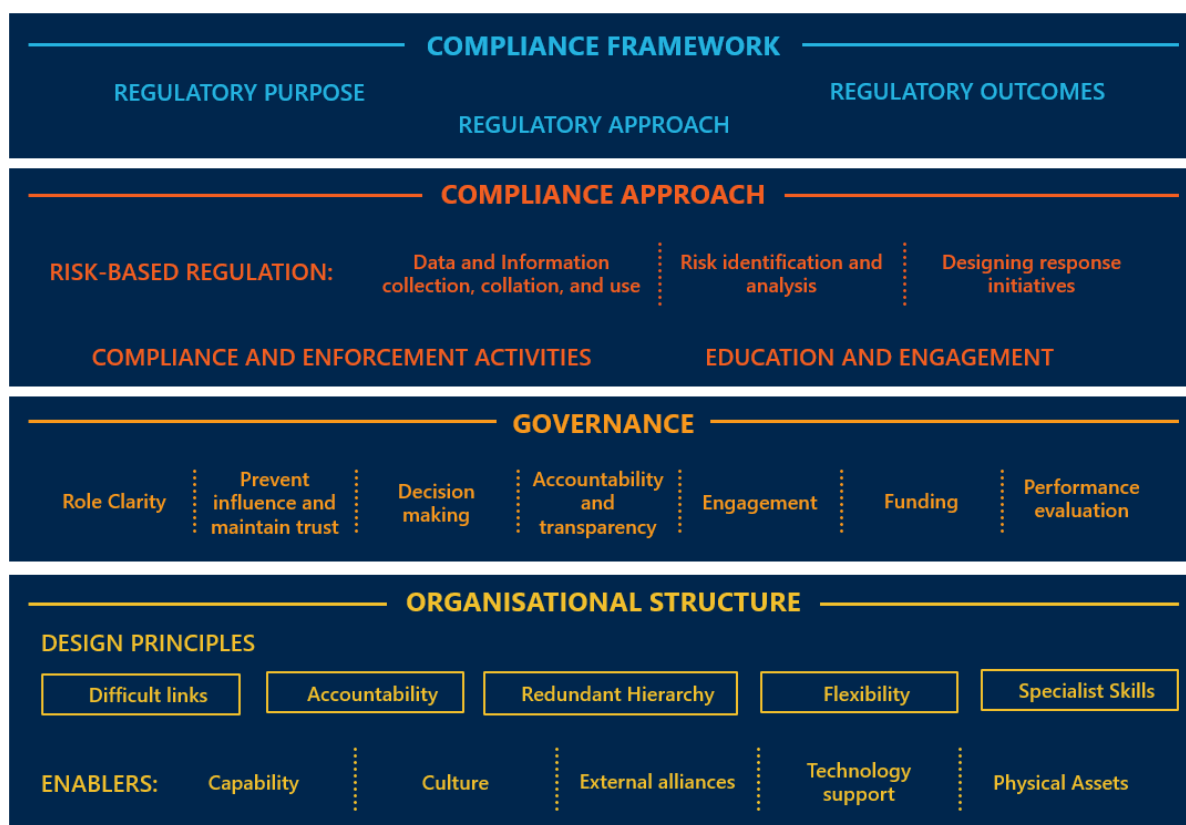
COMPLIANCE FRAMEWORK

REGULATORY PURPOSE

REGULATORY APPROACH

REGULATORY OUTCOMES

COMPLIANCE APPROACH

RISK-BASED REGULATION:

Data and Information collection, collation, and use

Risk identification and analysis

Designing response initiatives

COMPLIANCE AND ENFORCEMENT ACTIVITIES

EDUCATION AND ENGAGEMENT

GOVERNANCE

Role Clarity

Prevent influence and maintain trust

Decision making

Accountability and transparency

Engagement

Funding

Performance evaluation

ORGANISATIONAL STRUCTURE

DESIGN PRINCIPLES

Difficult links

Accountability

Redundant Hierarchy

Flexibility

Specialist Skills

ENABLERS:

Capability

Culture

External alliances

Technology support

Physical Assets